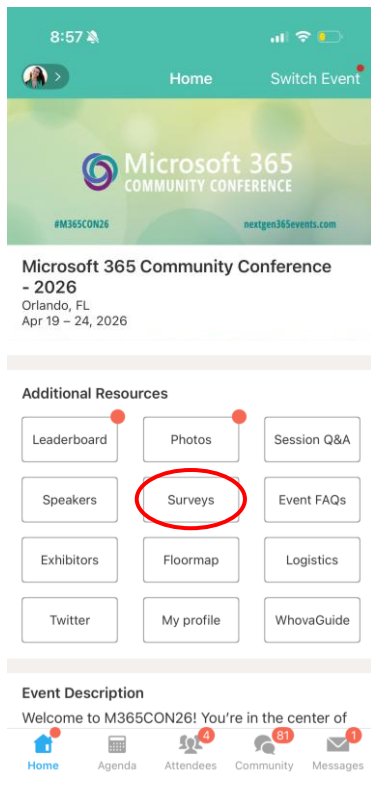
8:57

Home

Switch Event

Microsoft 365
COMMUNITY CONFERENCE

#M365CON26

nextgen365events.com

Microsoft 365 Community Conference - 2026
Orlando, FL
Apr 19 – 24, 2026

Additional Resources

| Leaderboard | Photos | Session Q&A |
|---|---|---|
| Speakers | Surveys | Event FAQs |
| Exhibitors | Floormap | Logistics |
| Twitter | My profile | WhovaGuide |

Event Description
Welcome to M365CON26! You're in the center of

Home
Agenda
4
Attendees
81
Community
1
Messages